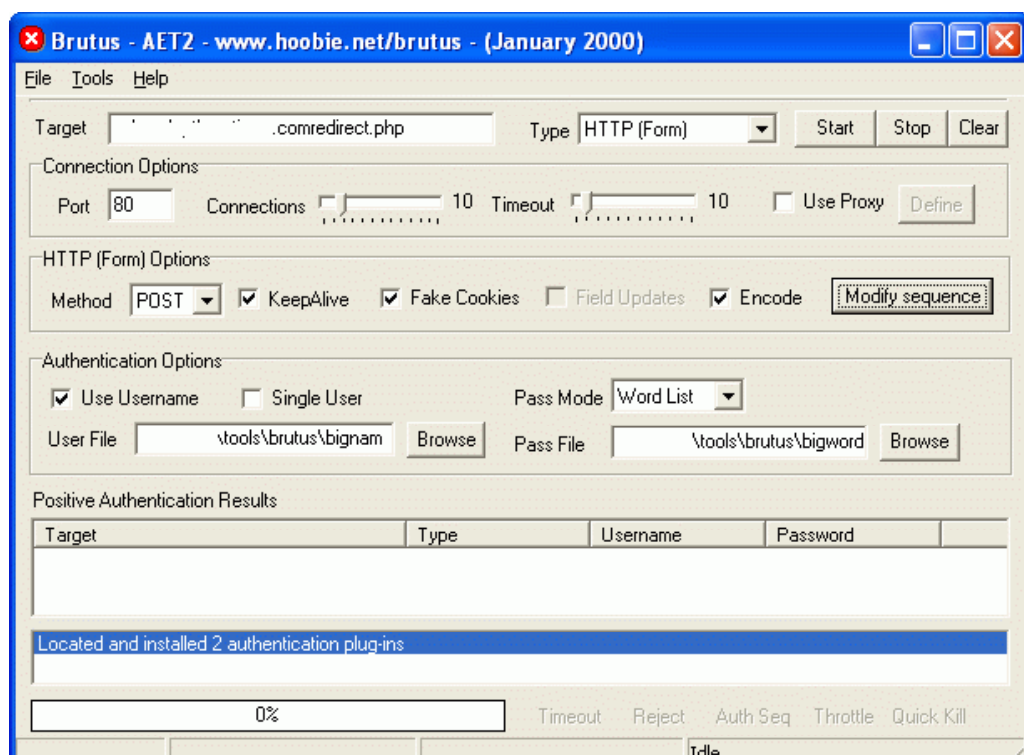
Brutus - AET2 - www.hoobie.net/brutus - (January 2000)

File Tools Help

Target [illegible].comredirect.php Type HTTP (Form) Start Stop Clear

Connection Options
Port 80 Connections 10 Timeout 10 Use Proxy Define

HTTP (Form) Options
Method POST KeepAlive Fake Cookies Field Updates Encode Modify sequence

Authentication Options
Use Username Single User Pass Mode Word List
User File \tools\brutus\bignam Browse Pass File \tools\brutus\bigword Browse

Positive Authentication Results

| Target | Type | Username | Password |
|---|---|---|---|

Located and installed 2 authentication plug-ins

0%

Timeout Reject Auth Seq Throttle Quick Kill

Idle